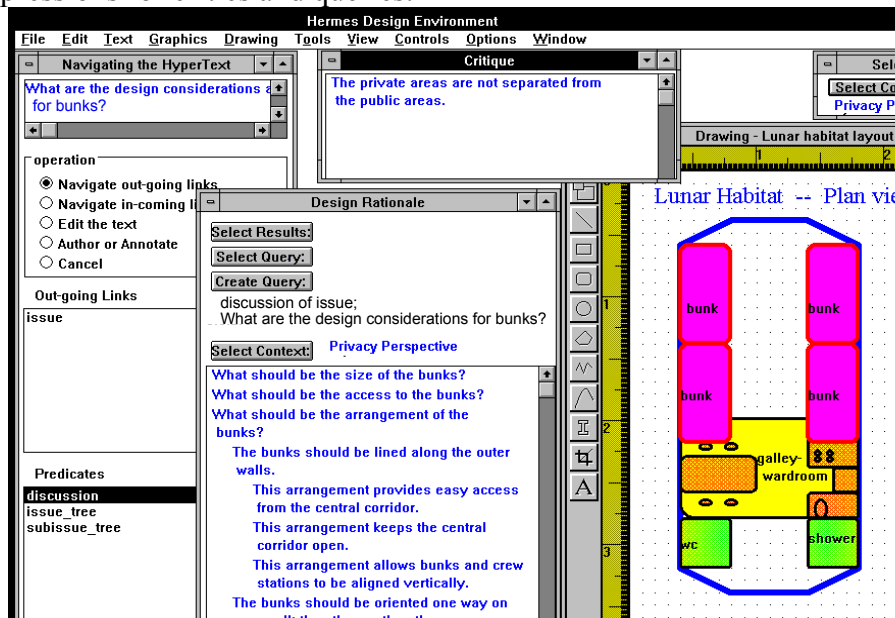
Hermes Design Environment

File Edit Text Graphics Drawing Tools View Controls Options Window

Navigating the HyperText

What are the design considerations a for bunks?

operation

Navigate out-going links

Navigate in-coming li

Edit the text

Author or Annotate

Cancel

Out-going Links

issue

Predicates

discussion

issue_tree

subissue_tree

Critique

The private areas are not separated from the public areas.

Sel

Select Co

Privacy P

Drawing - Lunar habitat layout

Design Rationale

Select Results:

Select Query:

Create Query:

discussion of issue;
What are the design considerations for bunks?

Select Context:

Privacy Perspective

What should be the size of the bunks?

What should be the access to the bunks?

What should be the arrangement of the bunks?

The bunks should be lined along the outer walls.

This arrangement provides easy access from the central corridor.

This arrangement keeps the central corridor open.

This arrangement allows bunks and crew stations to be aligned vertically.

The bunks should be oriented one way on

Lunar Habitat -- Plan vie

bunk

bunk

bunk

bunk

galley-wardroom

wc

shower

1

2

3